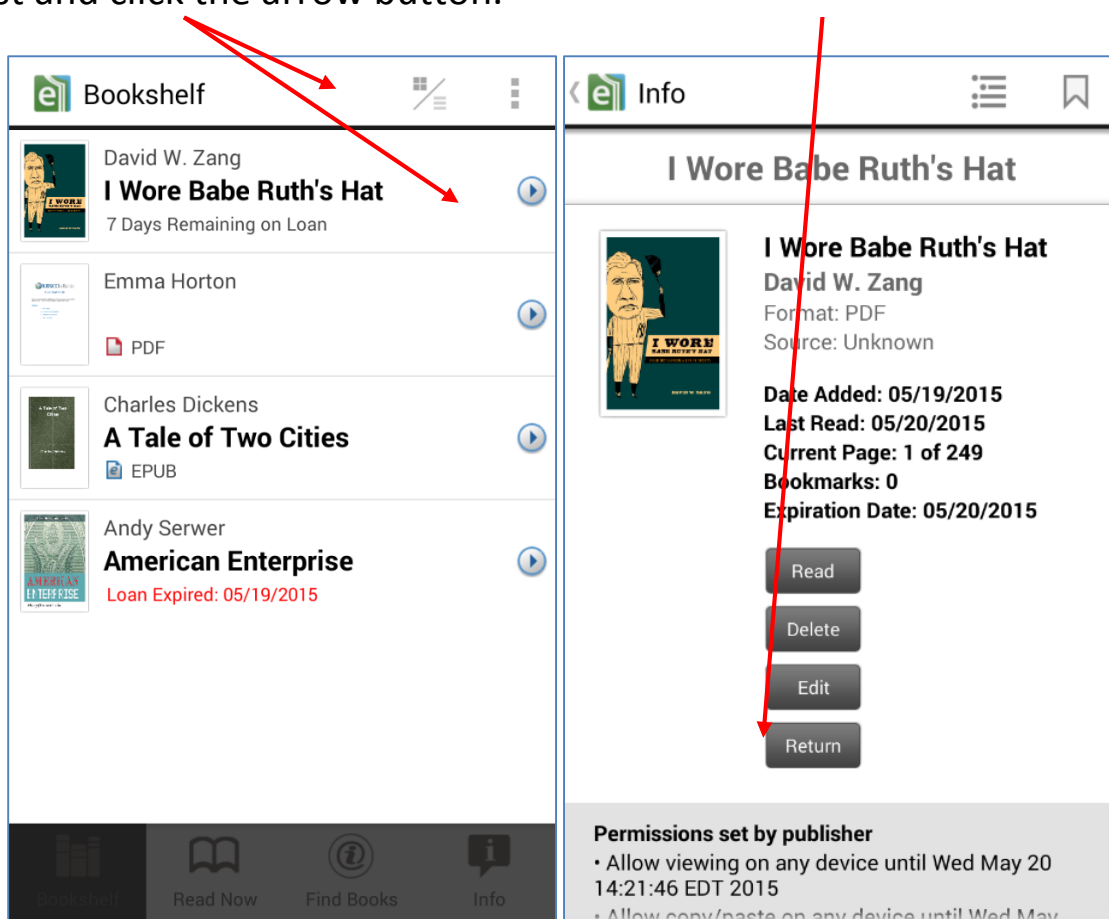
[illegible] and click the arrow button.

Bookshelf

David W. Zang
I Wore Babe Ruth's Hat
7 Days Remaining on Loan

Emma Horton
PDF

Charles Dickens
A Tale of Two Cities
EPUB

Andy Serwer
American Enterprise
Loan Expired: 05/19/2015

Bookshelf
Read Now
Find Books
Info

Info

I Wore Babe Ruth's Hat

I Wore Babe Ruth's Hat
David W. Zang
Format: PDF
Source: Unknown

Date Added: 05/19/2015
Last Read: 05/20/2015
Current Page: 1 of 249
Bookmarks: 0
Expiration Date: 05/20/2015

Read
Delete
Edit
Return

Permissions set by publisher
• Allow viewing on any device until Wed May 20 14:21:46 EDT 2015
• Allow copy/paste on any device until Wed May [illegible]